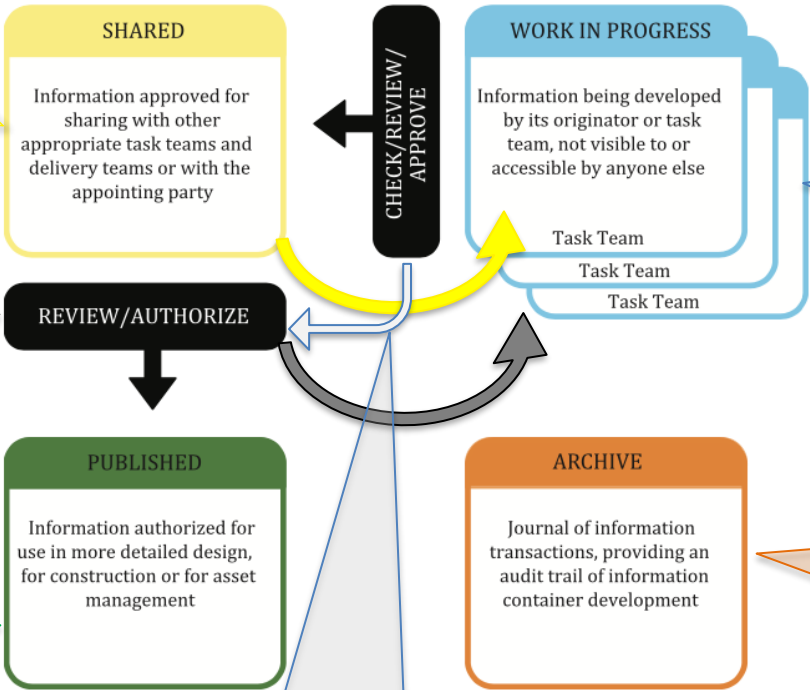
SHARED

Information approved for sharing with other appropriate task teams and delivery teams or with the appointing party

CHECK/REVIEW/APPROVE

WORK IN PROGRESS

Information being developed by its originator or task team, not visible to or accessible by anyone else

Task Team

Task Team

Task Team

REVIEW/AUTHORIZE

PUBLISHED

Information authorized for use in more detailed design, for construction or for asset management

ARCHIVE

Journal of information transactions, providing an audit trail of information container development